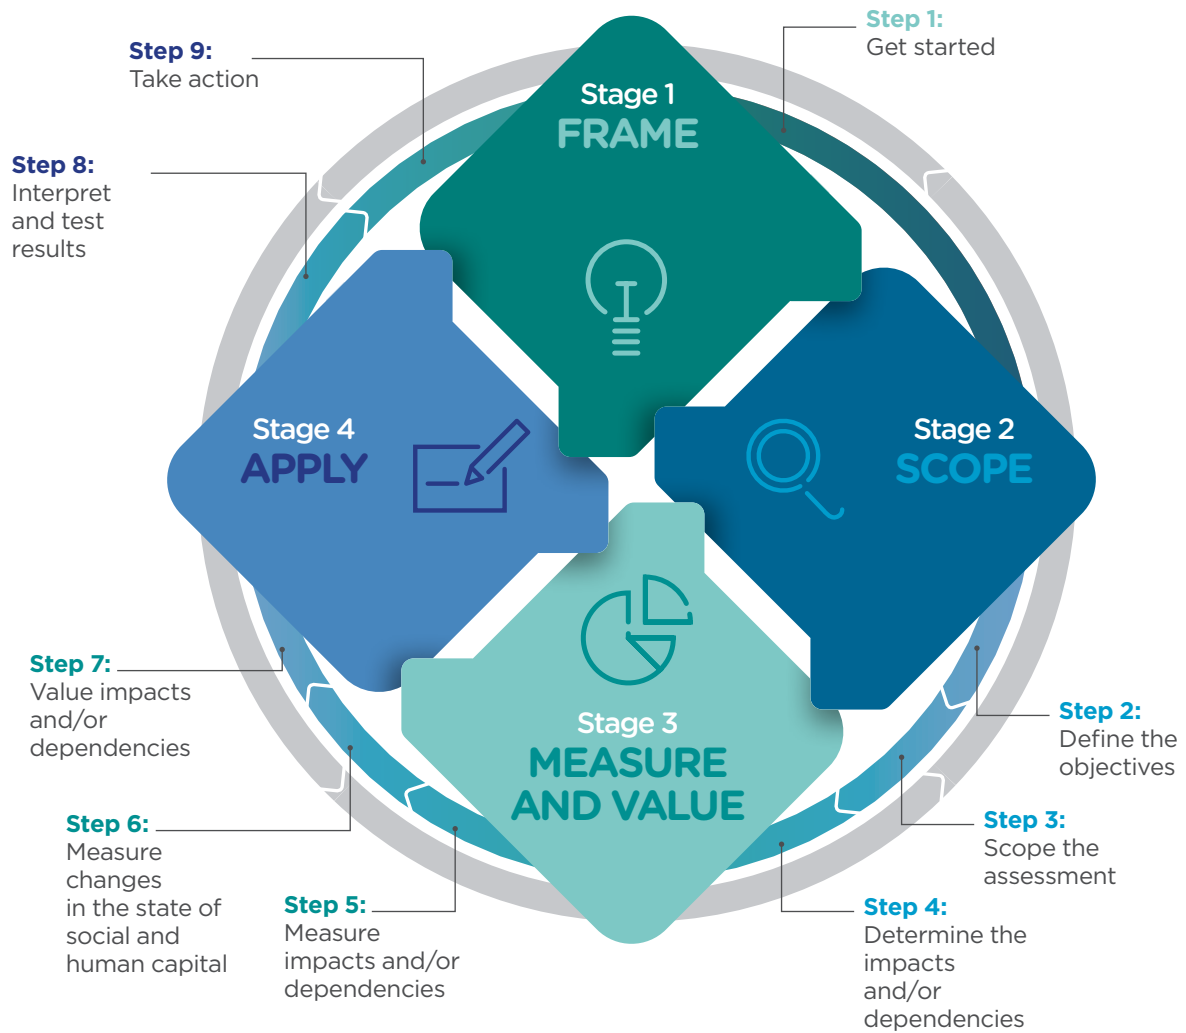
Step 1:
Get started

Step 9:
Take action

Step 8:
Interpret and test results

Stage 1
FRAME

Stage 4
APPLY

Stage 2
SCOPE

Stage 3
MEASURE AND VALUE

Step 7:
Value impacts and/or dependencies

Step 2:
Define the objectives

Step 3:
Scope the assessment

Step 6:
Measure changes in the state of social and human capital

Step 5:
Measure impacts and/or dependencies

Step 4:
Determine the impacts and/or dependencies